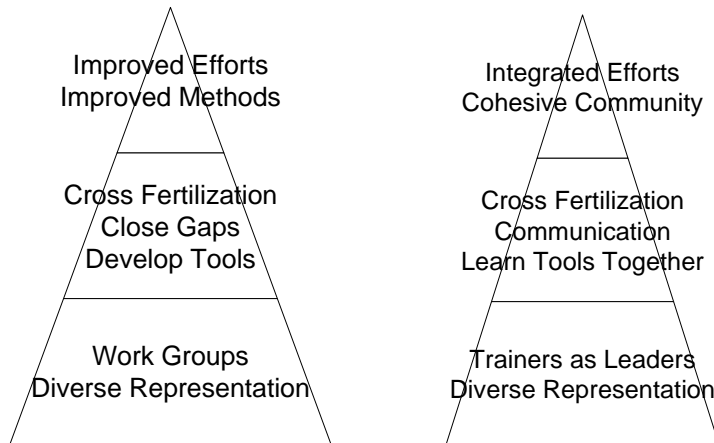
Improved Efforts
Improved Methods

Cross Fertilization
Close Gaps
Develop Tools

Work Groups
Diverse Representation

Integrated Efforts
Cohesive Community

Cross Fertilization
Communication
Learn Tools Together

Trainers as Leaders
Diverse Representation